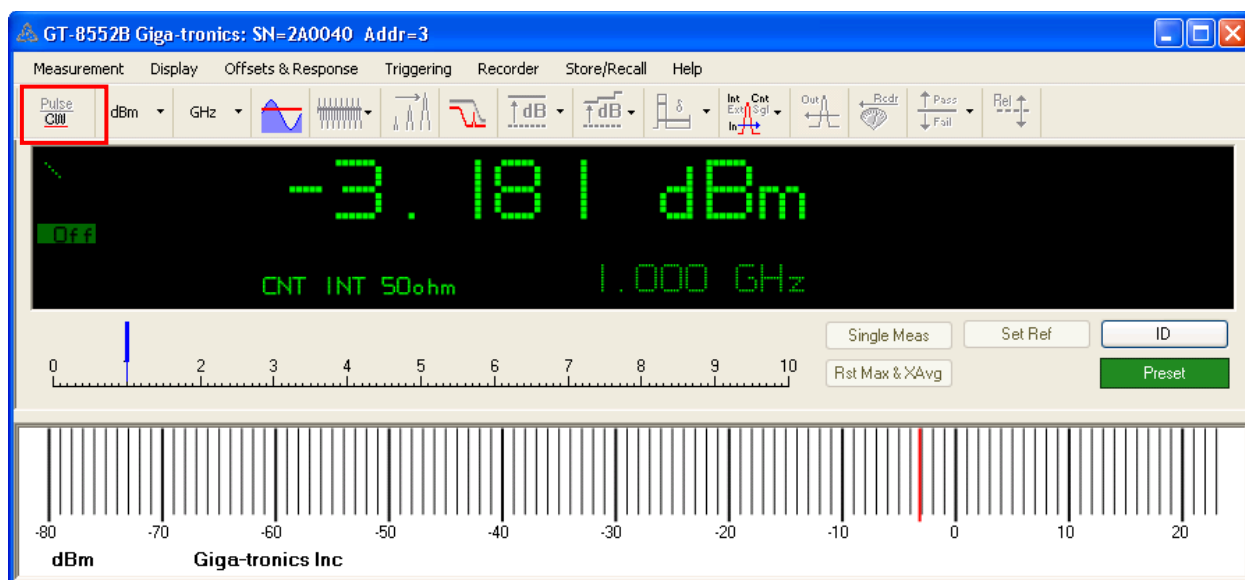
GT-8552B Giga-tronics: SN=2A0040 Addr=3

Measurement Display Offsets & Response Triggering Recorder Store/Recall Help

Pulse CW dBm GHz dB dB Int Cnt Ext Sgl In Out Rcdr Pass Fail Rel

Off

-3.181 dBm

CNT INT 50ohm 1.000 GHz

Single Meas Set Ref ID

Rst Max & XAvg Preset

0 1 2 3 4 5 6 7 8 9 10

-80 -70 -60 -50 -40 -30 -20 -10 0 10 20

dBm Giga-tronics Inc